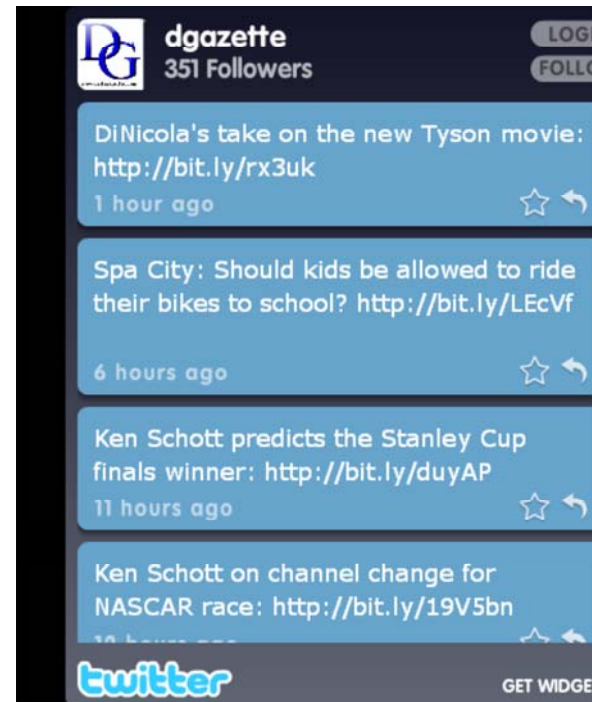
DG

dgazette
351 Followers

LOG
FOLLO

DiNicola's take on the new Tyson movie: http://bit.ly/rx3uk
1 hour ago

Spa City: Should kids be allowed to ride their bikes to school? http://bit.ly/LEcVf
6 hours ago

Ken Schott predicts the Stanley Cup finals winner: http://bit.ly/duyAP
11 hours ago

Ken Schott on channel change for NASCAR race: http://bit.ly/19V5bn
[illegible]

twitter

GET WIDGE